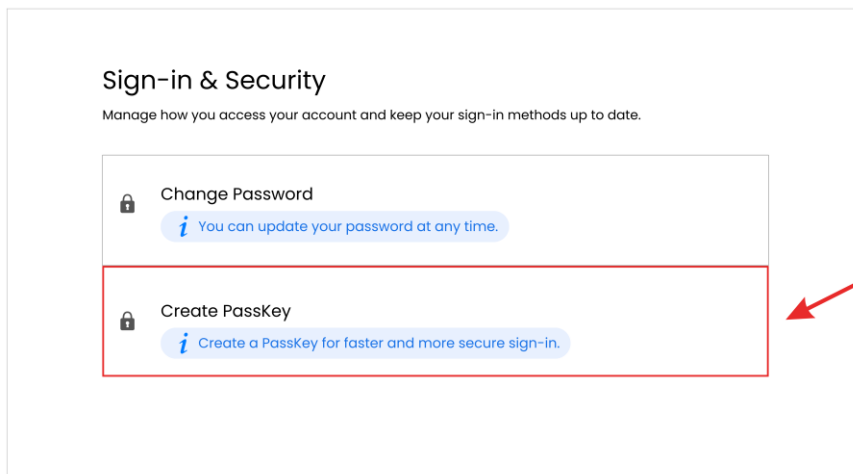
Sign-in & Security

Manage how you access your account and keep your sign-in methods up to date.

Change Password

i You can update your password at any time.

Create PassKey

i Create a PassKey for faster and more secure sign-in.